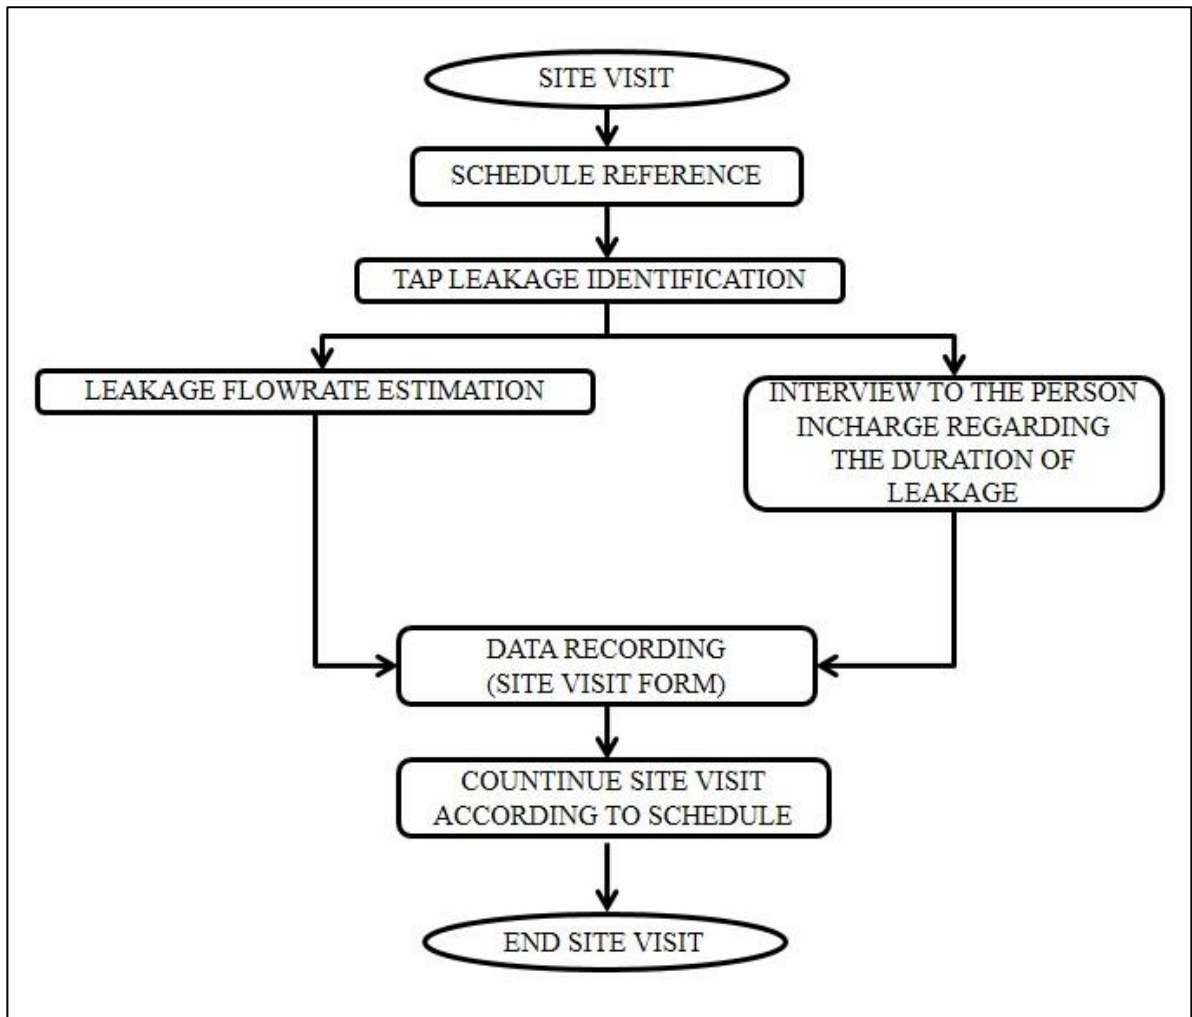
SITE VISIT

SCHEDULE REFERENCE

TAP LEAKAGE IDENTIFICATION

LEAKAGE FLOWRATE ESTIMATION

INTERVIEW TO THE PERSON INCHARGE REGARDING THE DURATION OF LEAKAGE

DATA RECORDING (SITE VISIT FORM)

COUNTINUE SITE VISIT ACCORDING TO SCHEDULE

END SITE VISIT